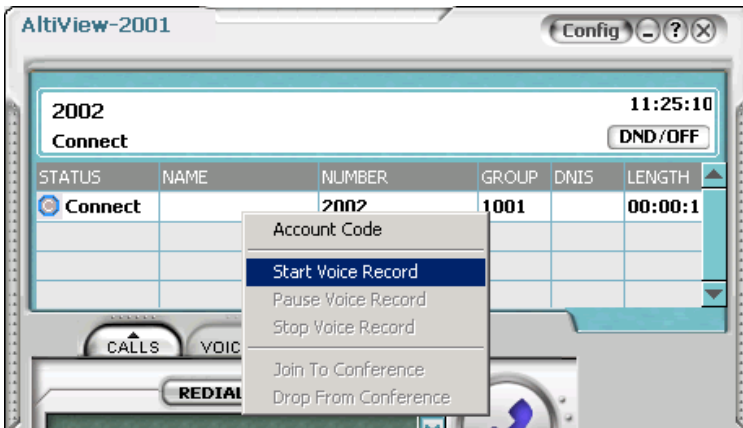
AltiView-2001

Config

2002

Connect

11:25:10

DND/OFF

| STATUS | NAME | NUMBER | GROUP | DNIS | LENGTH |
|---|---|---|---|---|---|
| Connect | | 2002 | 1001 | | 00:00:1 |

Account Code

Start Voice Record

Pause Voice Record

Stop Voice Record

Join To Conference

Drop From Conference

CALLS

VOIC

REDIAL